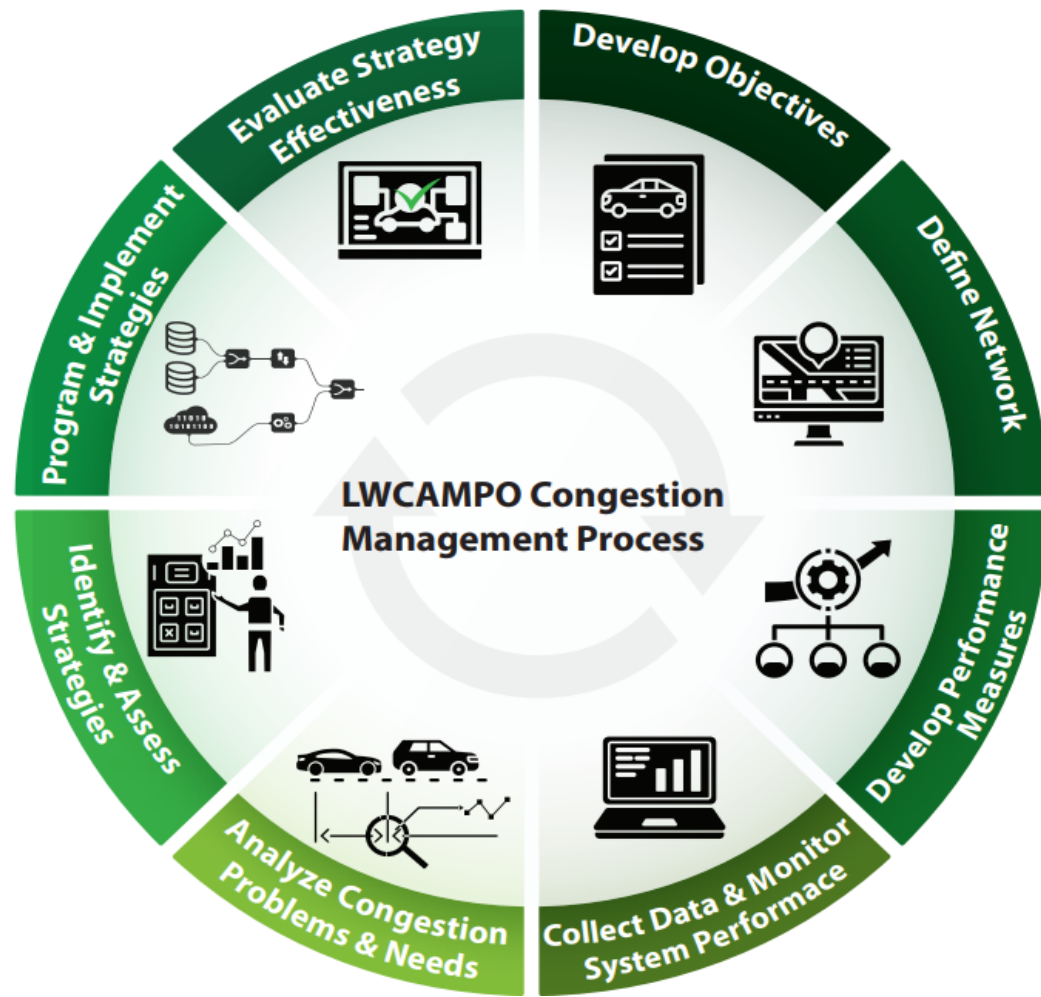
LWCAMPO Congestion Management Process

Develop Objectives

Define Network

Develop Performance Measures

Collect Data & Monitor System Performace

Analyze Congestion Problems & Needs

Identify & Assess Strategies

Program & Implement Strategies

Evaluate Strategy Effectiveness